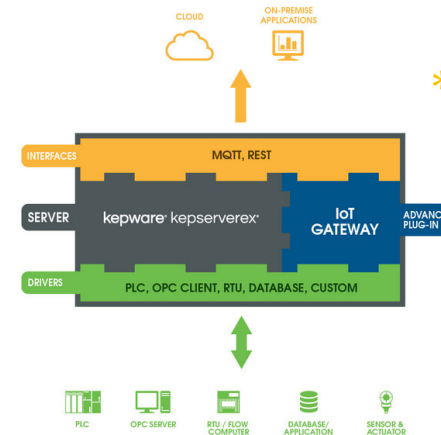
CLOUD

ON-PREMISE APPLICATIONS

INTERFACES

MQTT, REST

SERVER

kepware kepserverex

IoT GATEWAY

ADVAN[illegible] PLUG-IN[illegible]

DRIVERS

PLC, OPC CLIENT, RTU, DATABASE, CUSTOM

PLC

OPC SERVER

RTU / FLOW COMPUTER

DATABASE/ APPLICATION

SENSOR & ACTUATOR